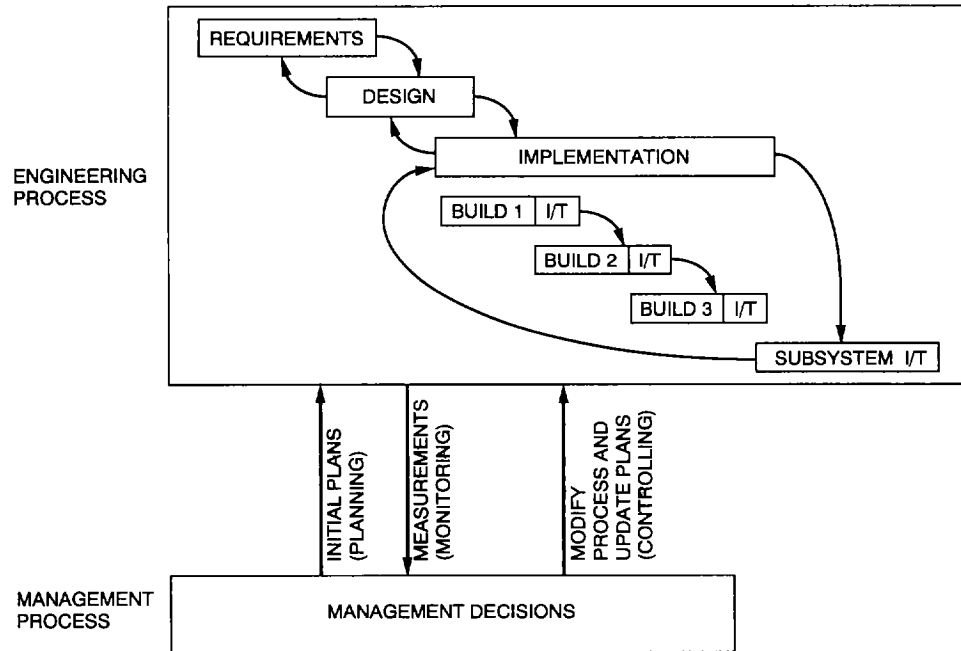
ENGINEERING PROCESS

REQUIREMENTS

DESIGN

IMPLEMENTATION

BUILD 1 I/T

BUILD 2 I/T

BUILD 3 I/T

SUBSYSTEM I/T

INITIAL PLANS (PLANNING)

MEASUREMENTS (MONITORING)

MODIFY PROCESS AND UPDATE PLANS (CONTROLLING)

MANAGEMENT PROCESS

MANAGEMENT DECISIONS